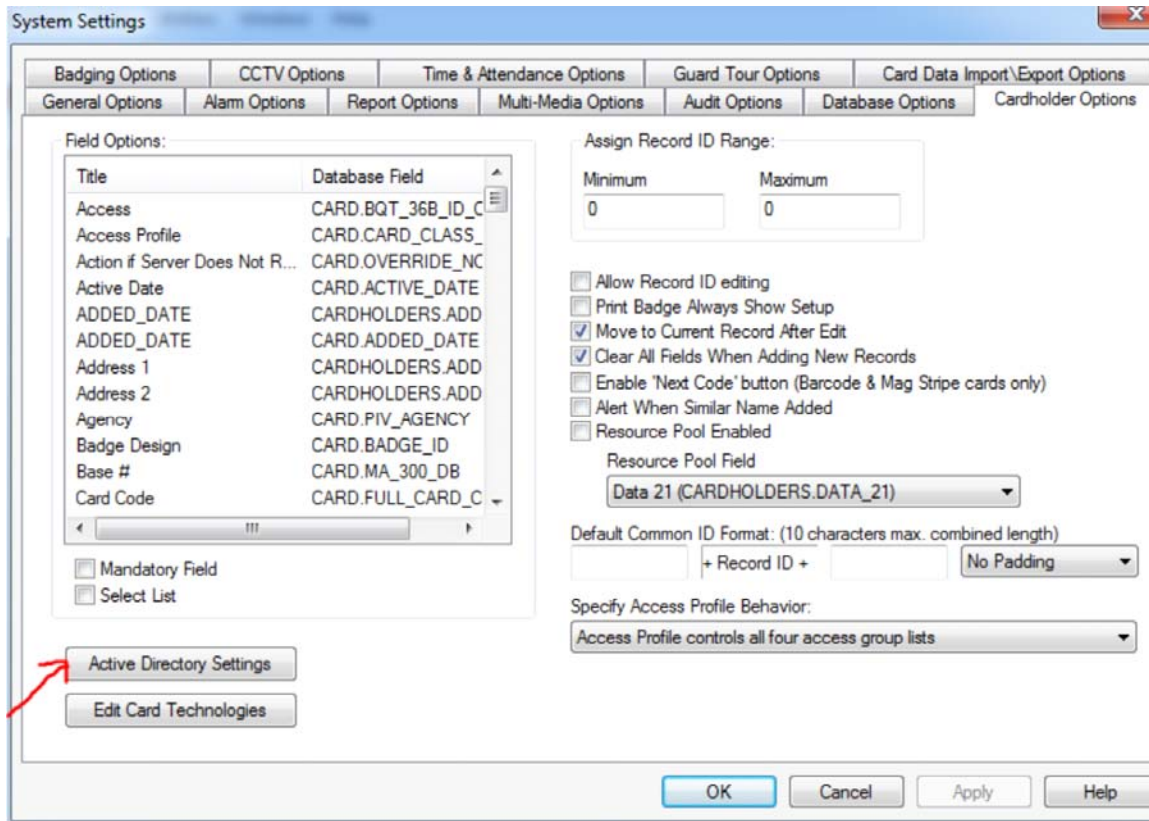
System Settings

Badging Options | CCTV Options | Time & Attendance Options | Guard Tour Options | Card Data Import\Export Options
General Options | Alarm Options | Report Options | Multi-Media Options | Audit Options | Database Options | Cardholder Options

Field Options:

| Title | Database Field |
|---|---|
| Access | CARD.BQT_36B_ID_C |
| Access Profile | CARD.CARD_CLASS_ |
| Action if Server Does Not R... | CARD.OVERRIDE_NC |
| Active Date | CARD.ACTIVE_DATE |
| ADDED_DATE | CARDHOLDERS.ADD |
| ADDED_DATE | CARD.ADDED_DATE |
| Address 1 | CARDHOLDERS.ADD |
| Address 2 | CARDHOLDERS.ADD |
| Agency | CARD.PIV_AGENCY |
| Badge Design | CARD.BADGE_ID |
| Base # | CARD.MA_300_DB |
| Card Code | CARD.FULL_CARD_C |

Mandatory Field
Select List

Active Directory Settings
Edit Card Technologies

Assign Record ID Range:
Minimum
0
Maximum
0

Allow Record ID editing
Print Badge Always Show Setup
Move to Current Record After Edit
Clear All Fields When Adding New Records
Enable 'Next Code' button (Barcode & Mag Stripe cards only)
Alert When Similar Name Added
Resource Pool Enabled
Resource Pool Field
Data 21 (CARDHOLDERS.DATA_21)

Default Common ID Format: (10 characters max. combined length)
+ Record ID +
No Padding

Specify Access Profile Behavior:
Access Profile controls all four access group lists

OK Cancel Apply Help